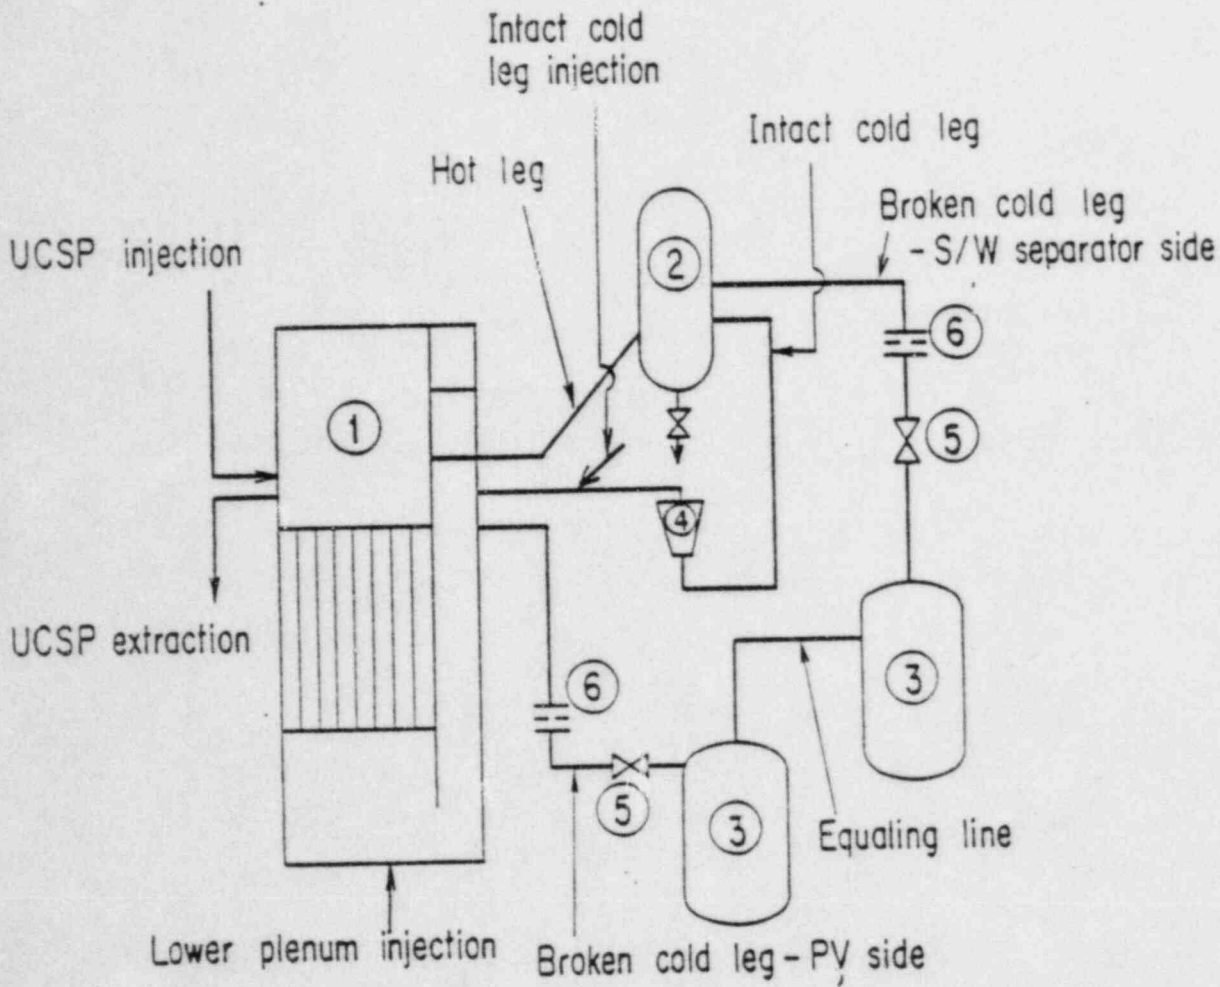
Intact cold leg injection

Intact cold leg

Hot leg

Broken cold leg - S/W separator side

UCSP injection

2

6

1

5

4

UCSP extraction

3

6

5

3

Equaling line

Lower plenum injection

Broken cold leg - PV side